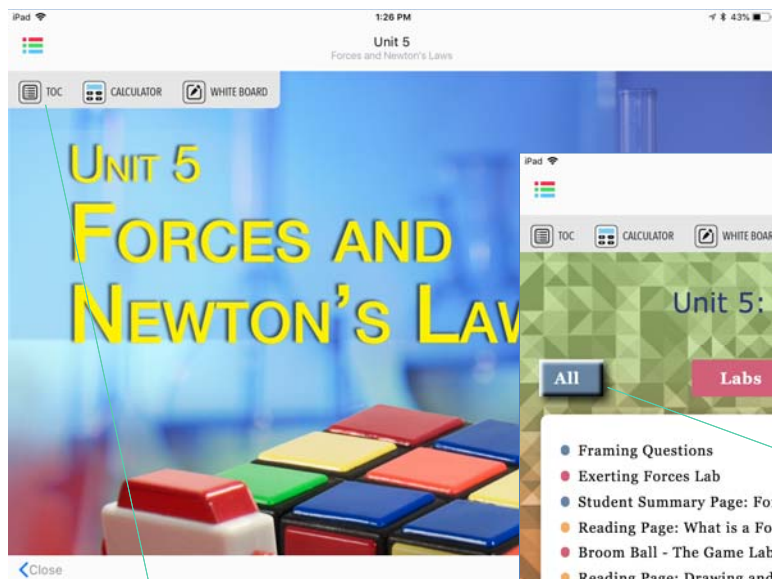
iPad
1:26 PM
43%
Unit 5
Forces and Newton's Laws
TOC
CALCULATOR
WHITE BOARD
UNIT 5
FORCES AND
NEWTON'S LAW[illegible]
Close

iPad
TOC
CALCULATOR
WHITE BOAR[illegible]
Unit 5: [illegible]
All
Labs
Framing Questions
Exerting Forces Lab
Student Summary Page: Fo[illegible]
Reading Page: What is a Fo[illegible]
Broom Ball - The Game Lab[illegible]
Reading Page: Drawing and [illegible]